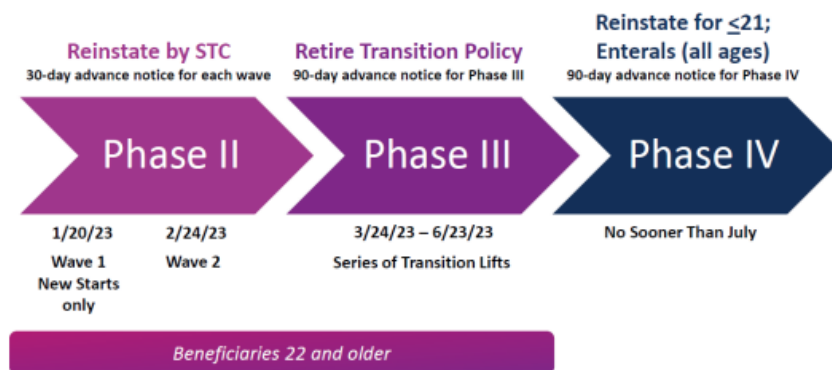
Reinstate by STC
30-day advance notice for each wave

Retire Transition Policy
90-day advance notice for Phase III

Reinstate for $\leq$21; Enterals (all ages)
90-day advance notice for Phase IV

Phase II

Phase III

Phase IV

1/20/23
Wave 1
New Starts only

2/24/23
Wave 2

3/24/23 – 6/23/23
Series of Transition Lifts

No Sooner Than July

Beneficiaries 22 and older